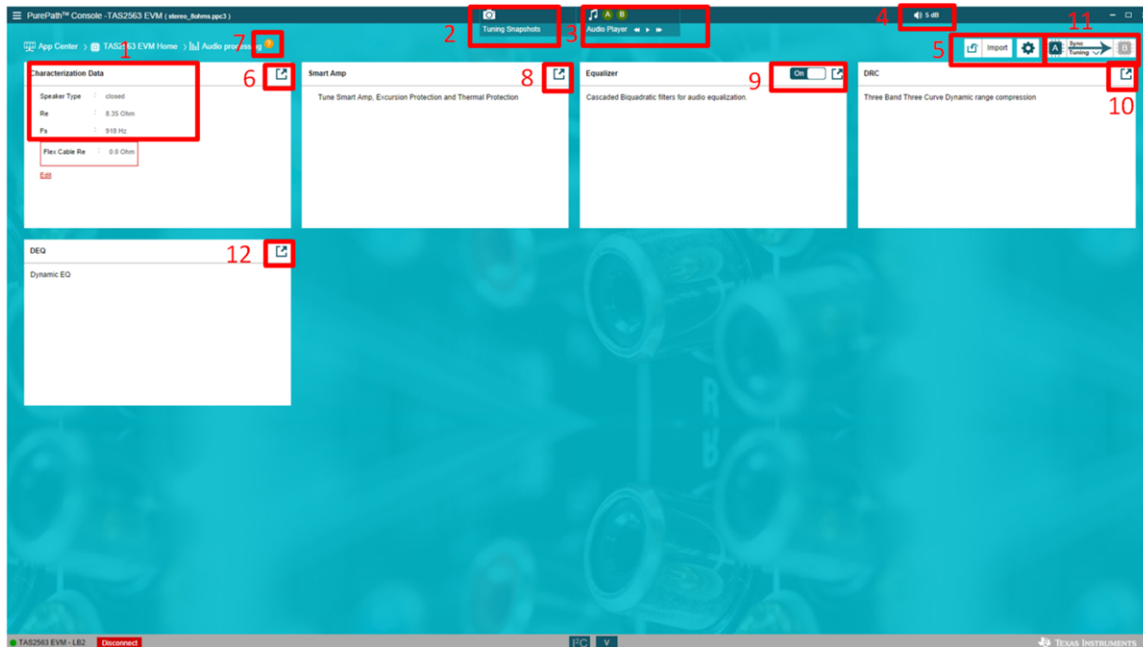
PurePath™ Console -TAS2563 EVM ( stereo_8ohms.ppc3 )

Tuning Snapshots

Audio Player

5 dB

App Center > TAS2563 EVM Home > Audio processing

Import

A Sync Tuning B

1 2 3 4 5 6 7 8 9 10 11 12

Characterization Data

Speaker Type : closed
Re : 8.35 Ohm
Fs : 918 Hz
Flex Cable Re : 0.0 Ohm

Edit

Smart Amp

Tune Smart Amp, Excursion Protection and Thermal Protection

Equalizer

On

Cascaded Biquadratic filters for audio equalization.

DRC

Three Band Three Curve Dynamic range compression

DEQ

Dynamic EQ

TAS2563 EVM - LB2 Disconnect

I²C V

TEXAS INSTRUMENTS